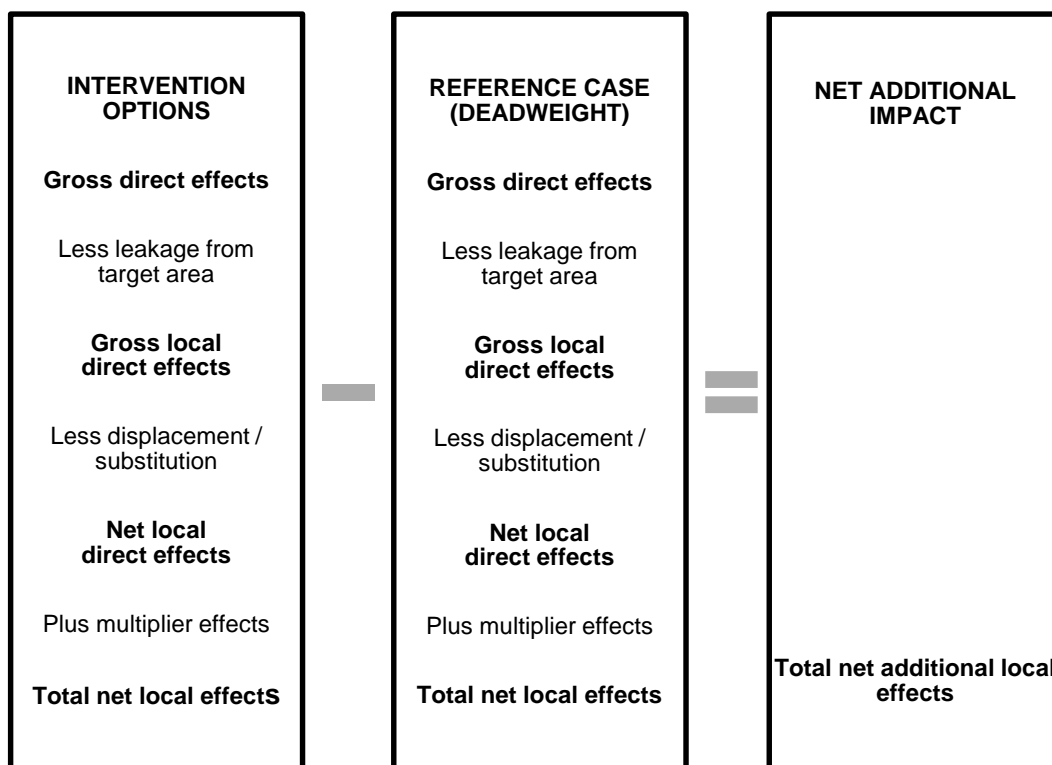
INTERVENTION OPTIONS

Gross direct effects

Less leakage from target area

Gross local direct effects

Less displacement / substitution

Net local direct effects

Plus multiplier effects

Total net local effects

REFERENCE CASE (DEADWEIGHT)

Gross direct effects

Less leakage from target area

Gross local direct effects

Less displacement / substitution

Net local direct effects

Plus multiplier effects

Total net local effects

NET ADDITIONAL IMPACT

Total net additional local effects